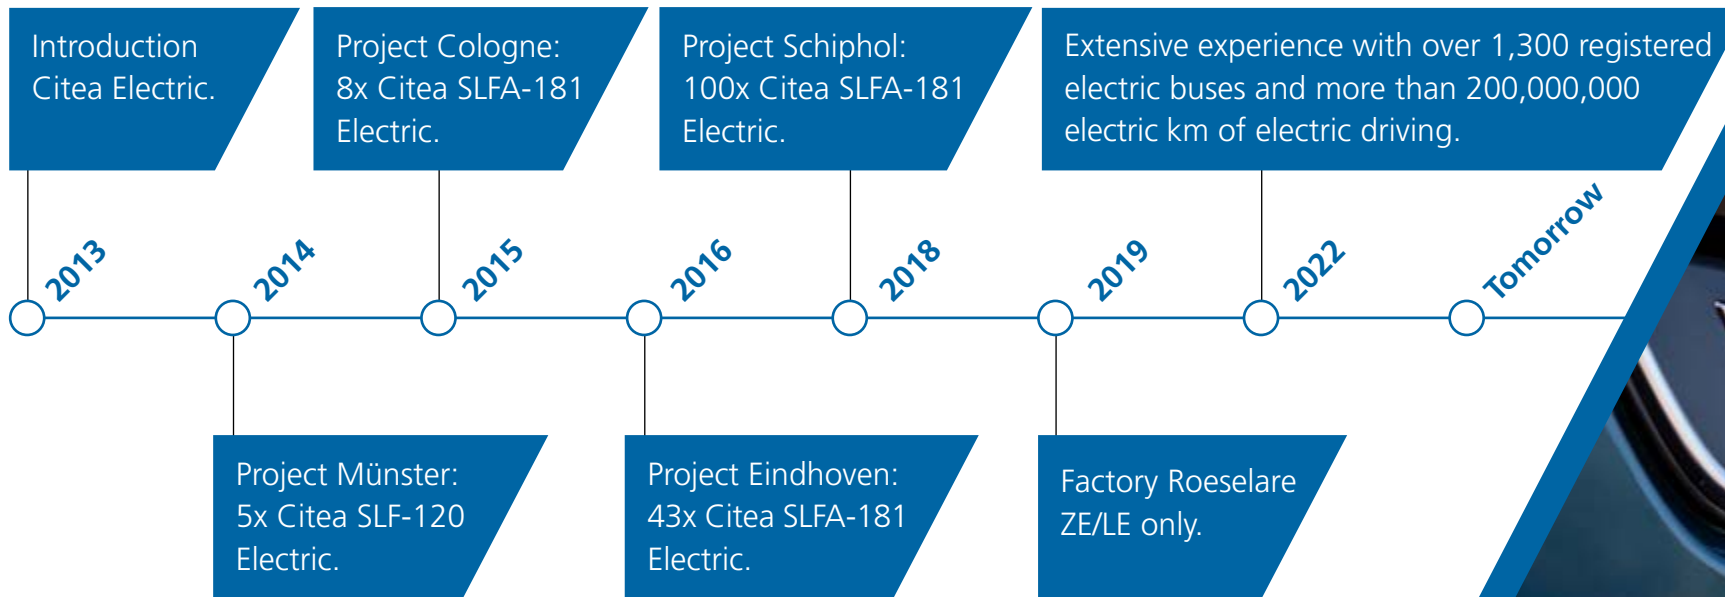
Introduction Citea Electric.

Project Cologne: 8x Citea SLFA-181 Electric.

Project Schiphol: 100x Citea SLFA-181 Electric.

Extensive experience with over 1,300 registered electric buses and more than 200,000,000 electric km of electric driving.

2013

2014

2015

2016

2018

2019

2022

Tomorrow

Project Münster: 5x Citea SLF-120 Electric.

Project Eindhoven: 43x Citea SLFA-181 Electric.

Factory Roeselare ZE/LE only.